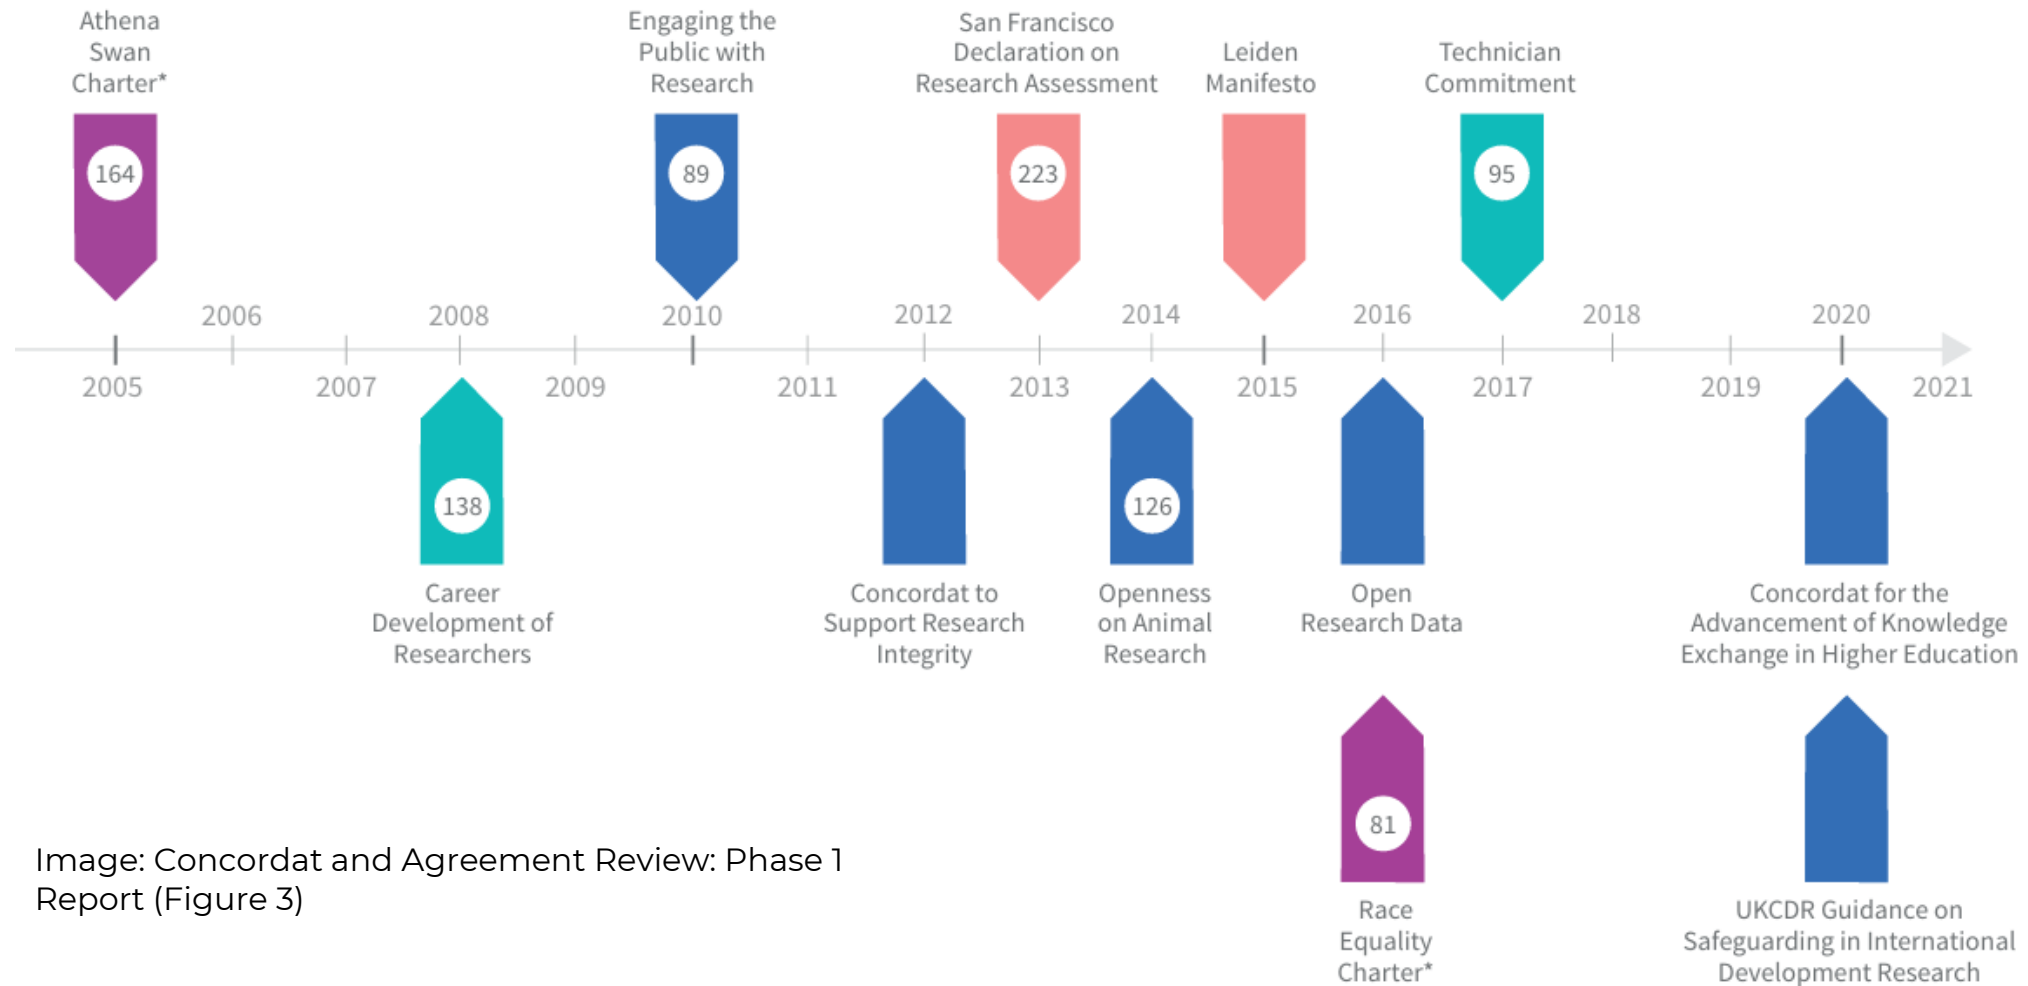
Athena Swan Charter*

164

Engaging the Public with Research

89

San Francisco Declaration on Research Assessment

223

Leiden Manifesto

Technician Commitment

95

2006 2008 2010 2012 2014 2016 2018 2020

2005 2007 2009 2011 2013 2015 2017 2019 2021

138

Career Development of Researchers

Concordat to Support Research Integrity

126

Openness on Animal Research

Open Research Data

Concordat for the Advancement of Knowledge Exchange in Higher Education

81

Race Equality Charter*

UKCDR Guidance on Safeguarding in International Development Research

Image: Concordat and Agreement Review: Phase 1 Report (Figure 3)